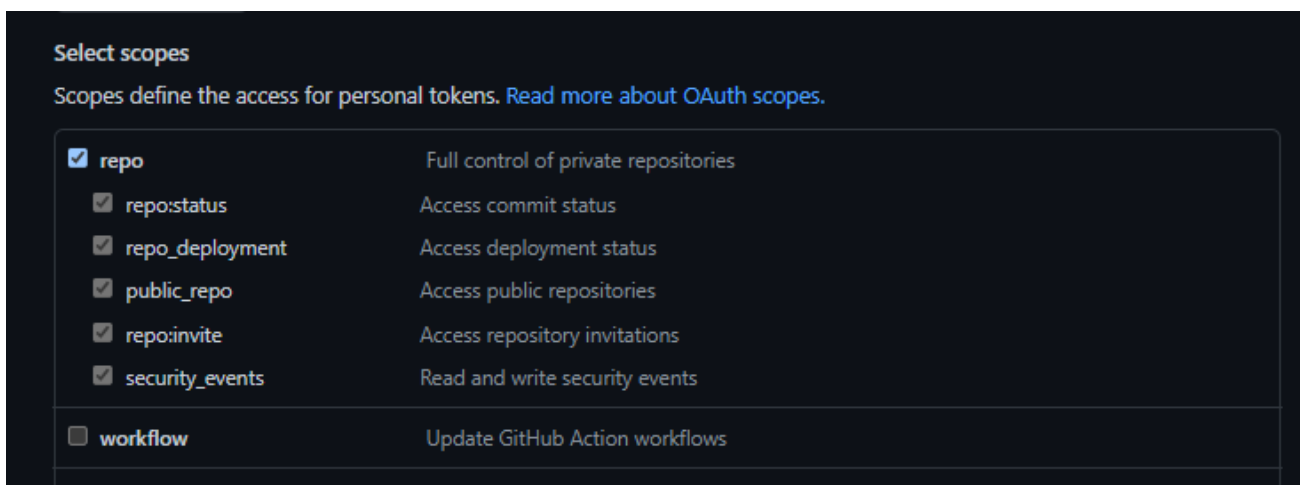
Select scopes

Scopes define the access for personal tokens. Read more about OAuth scopes.

| | |
|---|---|
| repo | Full control of private repositories |
| repo:status | Access commit status |
| repo_deployment | Access deployment status |
| public_repo | Access public repositories |
| repo:invite | Access repository invitations |
| security_events | Read and write security events |
| workflow | Update GitHub Action workflows |